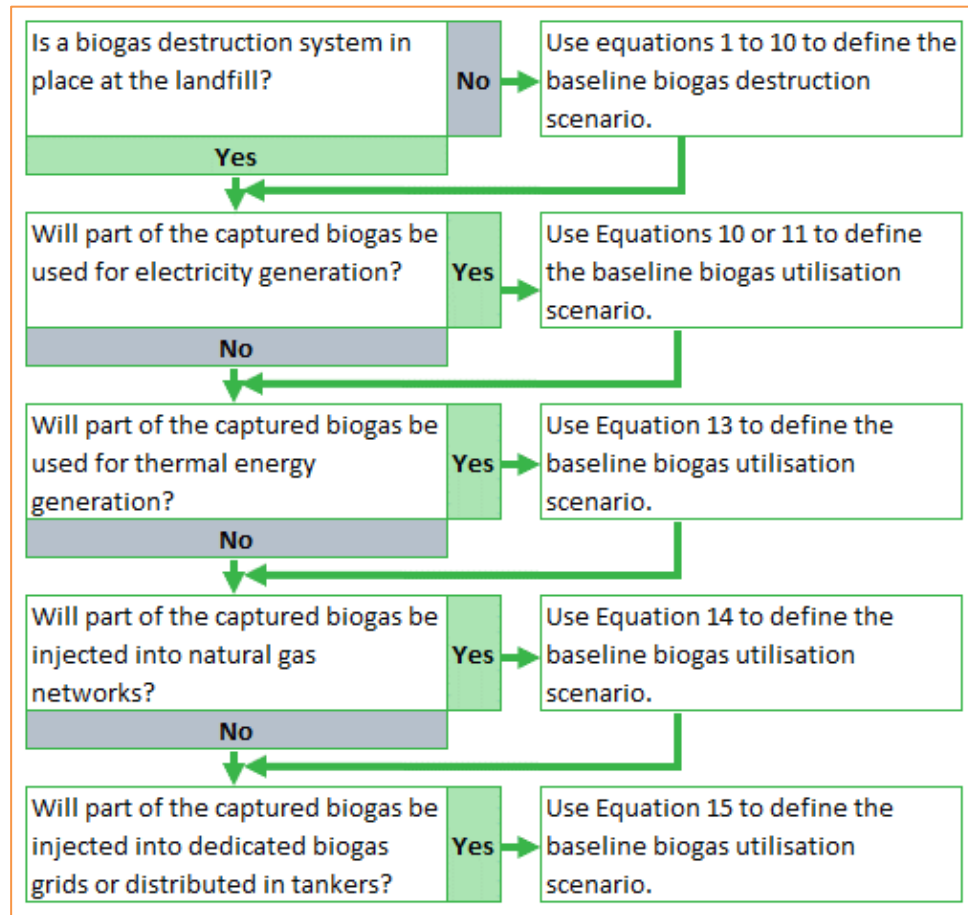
Is a biogas destruction system in place at the landfill?

No

Use equations 1 to 10 to define the baseline biogas destruction scenario.

Yes

Will part of the captured biogas be used for electricity generation?

Yes

Use Equations 10 or 11 to define the baseline biogas utilisation scenario.

No

Will part of the captured biogas be used for thermal energy generation?

Yes

Use Equation 13 to define the baseline biogas utilisation scenario.

No

Will part of the captured biogas be injected into natural gas networks?

Yes

Use Equation 14 to define the baseline biogas utilisation scenario.

No

Will part of the captured biogas be injected into dedicated biogas grids or distributed in tankers?

Yes

Use Equation 15 to define the baseline biogas utilisation scenario.